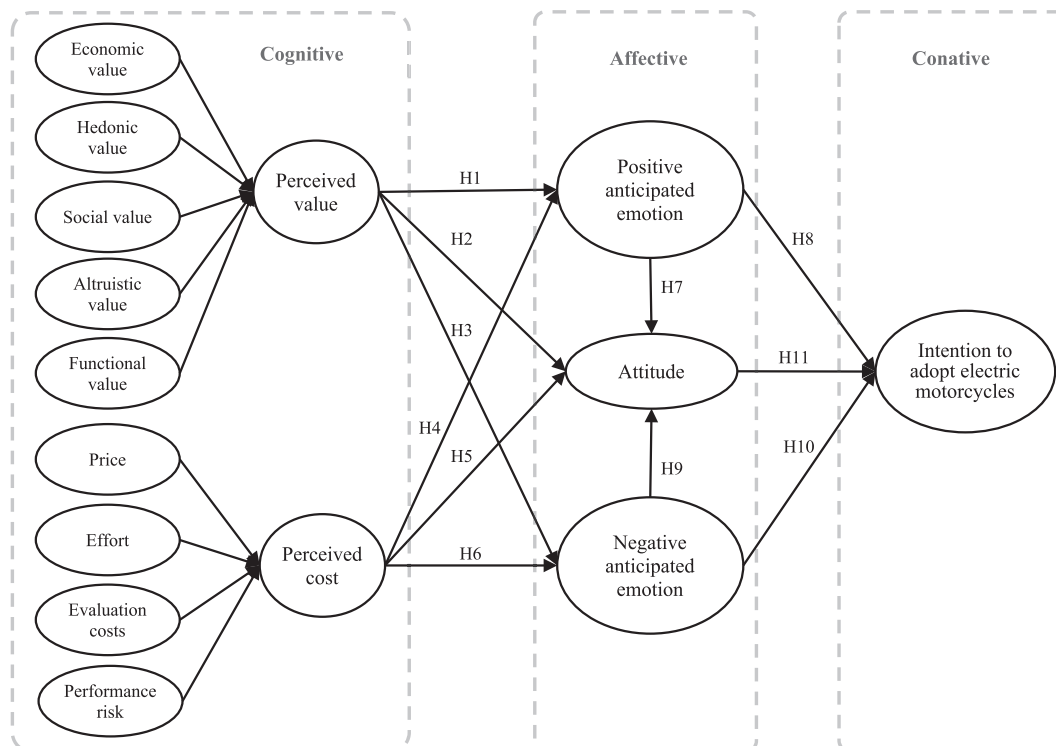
Cognitive

Economic value

Hedonic value

Social value

Altruistic value

Functional value

Price

Effort

Evaluation costs

Performance risk

Perceived value

Perceived cost

Affective

Positive anticipated emotion

Attitude

Negative anticipated emotion

Conative

Intention to adopt electric motorcycles

H1

H2

H3

H4

H5

H6

H7

H8

H9

H10

H11